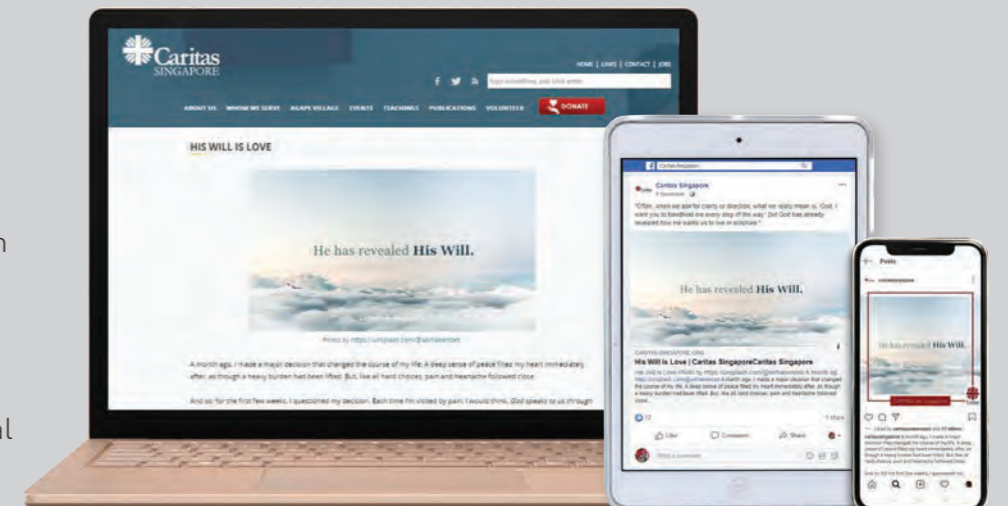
Caritas SINGAPORE

HOME | LINKS | CONTACT | JOBS

ABOUT US WHOM WE SERVE AGAPE VILLAGE EVENTS TEACHINGS PUBLICATIONS VOLUNTEER DONATE

HIS WILL IS LOVE

He has revealed His Will.

Photo by https://unsplash.com/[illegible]

A month ago, I made a major decision that changed the course of my life. A deep sense of peace filled my heart immediately after, as though a heavy burden had been lifted. But, like all hard choices, pain and heartache followed close.

And so for the first few weeks, I questioned my decision. Each time I'm visited by pain, I would think, God speaks to us through

Caritas Singapore

"Often, when we ask for clarity or direction, what we really mean is, 'God, I want you to handhold me every step of the way.' But God has already revealed how He wants us to live in scripture."

He has revealed His Will.

CARITAS-SINGAPORE.ORG
His Will is Love | Caritas SingaporeCaritas Singapore

Like Comment Share

Posts

He has revealed His Will.